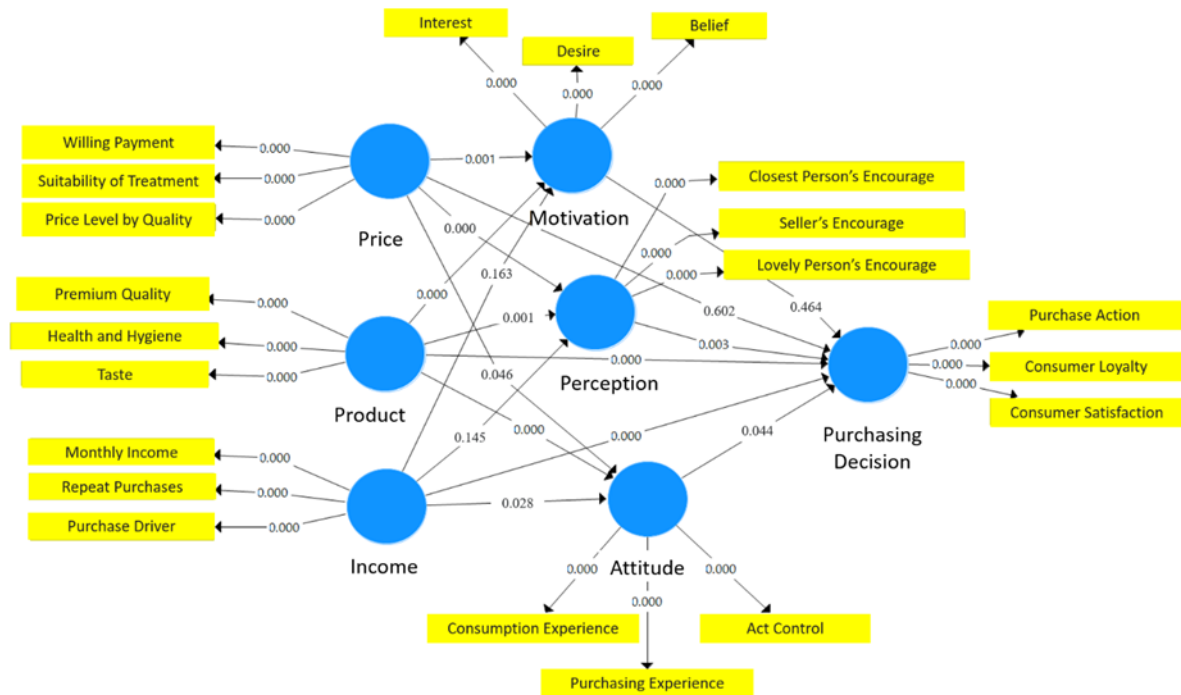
Interest

Desire

Belief

0.000

0.000

0.000

Willing Payment

0.000

Suitability of Treatment

0.000

Price Level by Quality

0.000

0.001

Motivation

Price

0.000

0.000

Closest Person's Encourage

Seller's Encourage

0.000

0.000

Lovely Person's Encourage

0.163

Premium Quality

0.000

0.000

0.001

0.602

0.464

Health and Hygiene

0.000

0.003

Taste

0.000

0.000

Purchase Action

0.000

0.000

Consumer Loyalty

0.000

Consumer Satisfaction

0.046

Perception

Product

0.145

0.000

0.000

0.044

Purchasing Decision

Monthly Income

0.000

Repeat Purchases

0.000

0.028

Purchase Driver

0.000

Income

Attitude

0.000

0.000

0.000

Consumption Experience

Act Control

Purchasing Experience